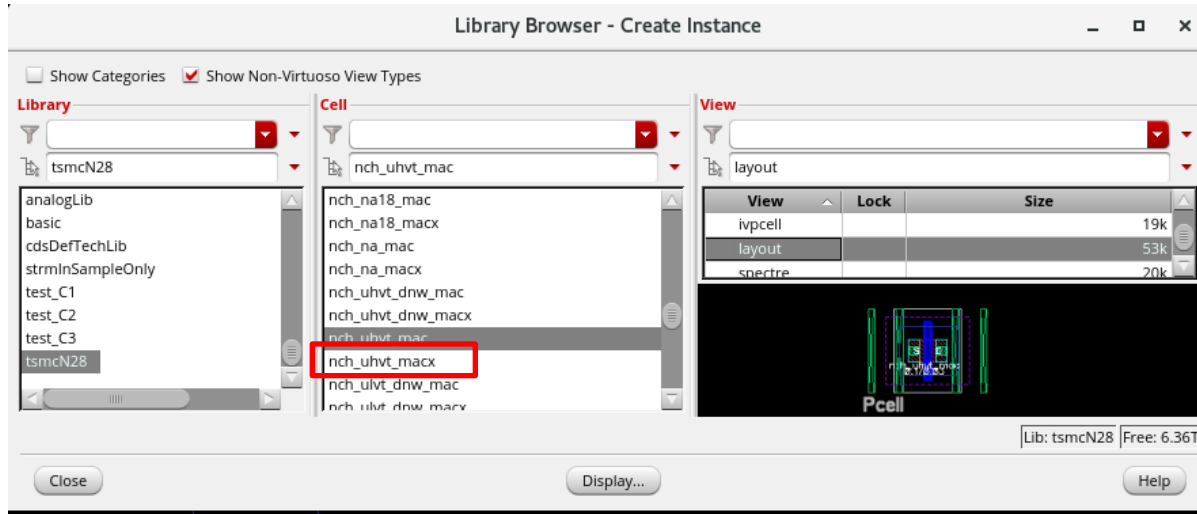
Library Browser - Create Instance

Show Categories
Show Non-Virtuoso View Types

Library
tsmcN28
analogLib
basic
cdsDefTechLib
strmInSampleOnly
test_C1
test_C2
test_C3
tsmcN28

Cell
nch_uhvt_mac
nch_na18_mac
nch_na18_macx
nch_na_mac
nch_na_macx
nch_uhvt_dnw_mac
nch_uhvt_dnw_macx
nch_uhvt_mac
nch_uhvt_macx
nch_ulvt_dnw_mac
nch_ulvt_dnw_macx

View
layout

| View | Lock | Size |
|---|---|---|
| ivpcell | | 19k |
| layout | | 53k |
| spectre | | 20k |

Pcell

Lib: tsmcN28
Free: 6.36T

Close
Display...
Help